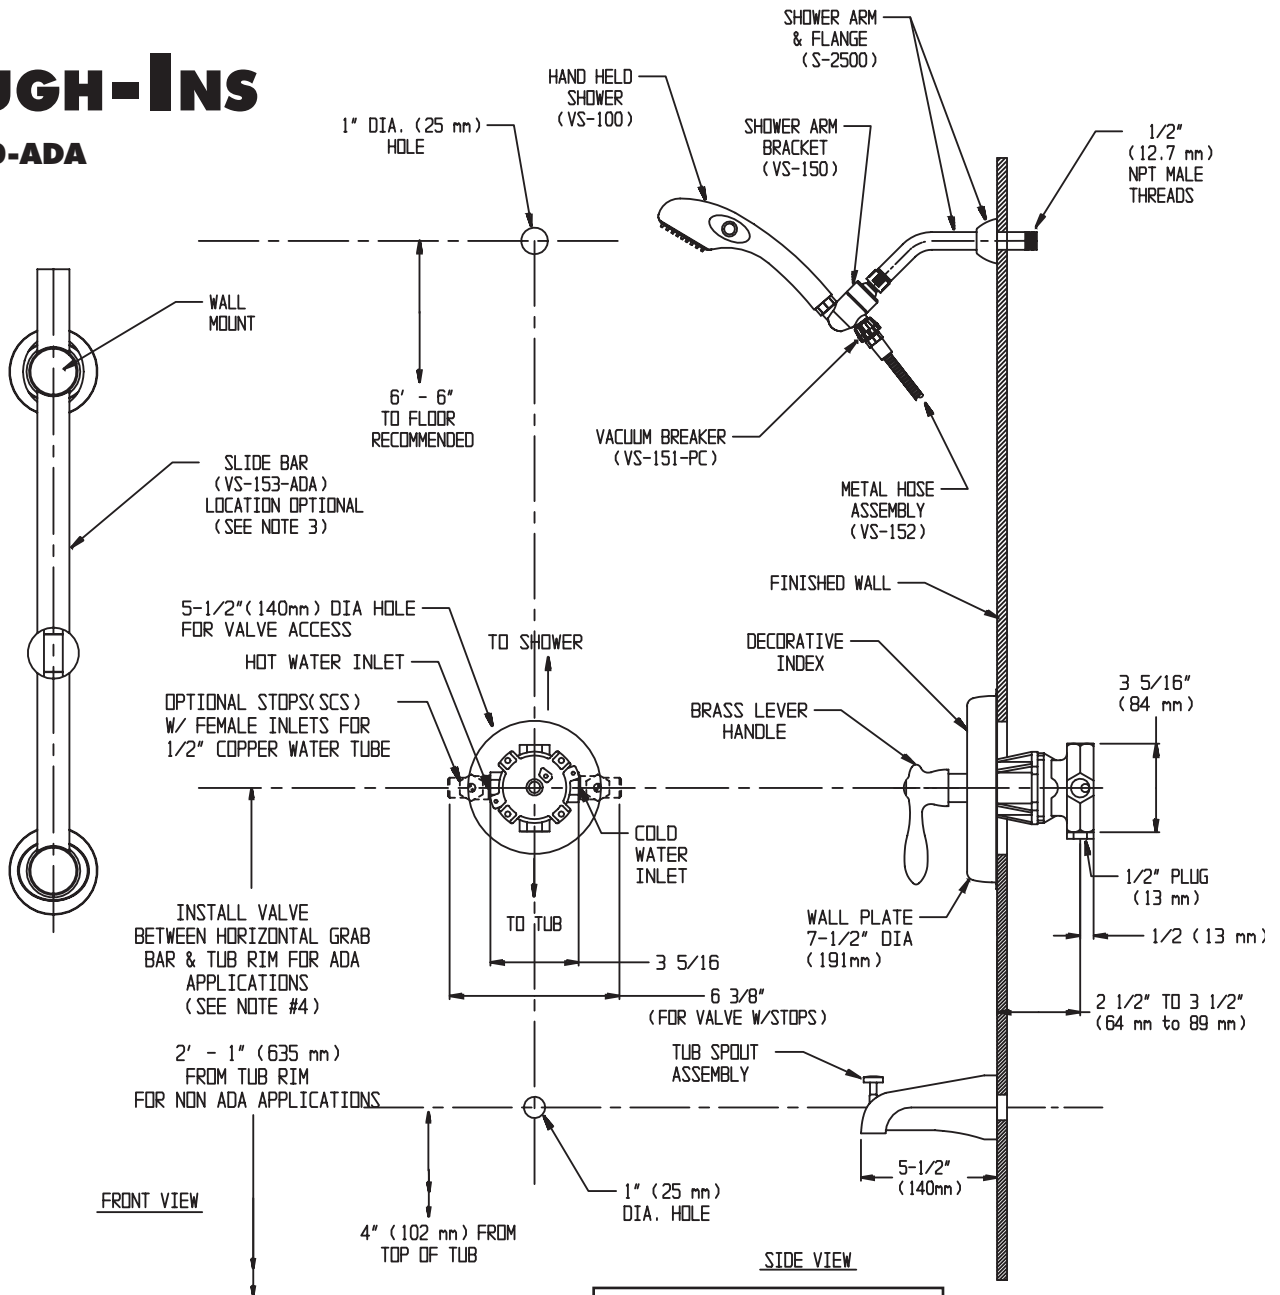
UGH-INS

D-ADA

SHOWER ARM & FLANGE (S-2500)

HAND HELD SHOWER (VS-100)

1" DIA. (25 mm) HOLE

SHOWER ARM BRACKET (VS-150)

1/2" (12.7 mm) NPT MALE THREADS

WALL MOUNT

6' - 6" TO FLOOR RECOMMENDED

VACUUM BREAKER (VS-151-PC)

METAL HOSE ASSEMBLY (VS-152)

SLIDE BAR (VS-153-ADA) LOCATION OPTIONAL (SEE NOTE 3)

FINISHED WALL

5-1/2"(140mm) DIA HOLE FOR VALVE ACCESS

TO SHOWER

HOT WATER INLET

DECORATIVE INDEX

OPTIONAL STOPS(SCS) W/ FEMALE INLETS FOR 1/2" COPPER WATER TUBE

BRASS LEVER HANDLE

3 5/16" (84 mm)

COLD WATER INLET

1/2" PLUG (13 mm)

INSTALL VALVE BETWEEN HORIZONTAL GRAB BAR & TUB RIM FOR ADA APPLICATIONS (SEE NOTE #4)

TO TUB

WALL PLATE 7-1/2" DIA (191mm)

1/2 (13 mm)

3 5/16

6 3/8" (FOR VALVE W/STOPS)

2 1/2" TO 3 1/2" (64 mm to 89 mm)

2' - 1" (635 mm) FROM TUB RIM FOR NON ADA APPLICATIONS

TUB SPOUT ASSEMBLY

5-1/2" (140mm)

FRONT VIEW

1" (25 mm) DIA. HOLE

4" (102 mm) FROM TOP OF TUB

SIDE VIEW